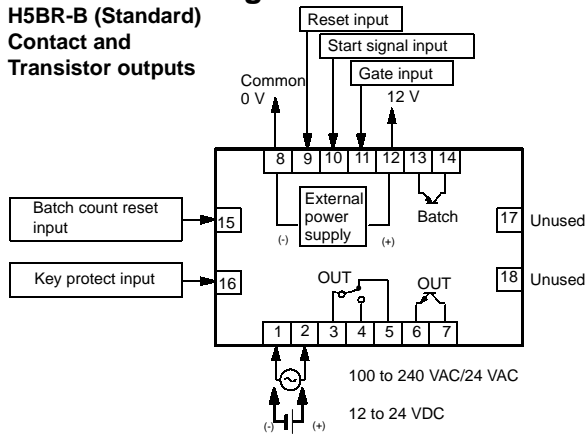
H5BR-B (Standard)
Contact and
Transistor outputs

Reset input
Start signal input
Gate input
Common
0 V
12 V

8 9 10 11 12 13 14

External
power
supply
(-) (+)

Batch

Batch count reset input
15

Key protect input
16

17 Unused
18 Unused

OUT
OUT

1 2 3 4 5 6 7

100 to 240 VAC/24 VAC

12 to 24 VDC
(-) (+)